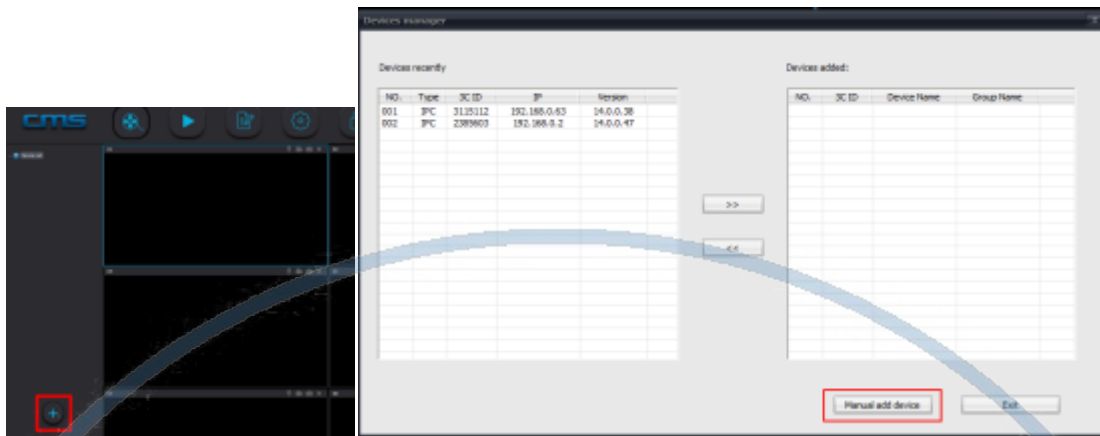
cms

Devices manager

Devices recently

| NO. | Type | 3C ID | IP | Version |
|---|---|---|---|---|
| 001 | IPC | 3115112 | 192.168.0.63 | 14.0.0.38 |
| 002 | IPC | 2389603 | 192.168.0.2 | 14.0.0.47 |

Devices added:

| NO. | 3C ID | Device Name | Group Name |
|---|---|---|---|

>>

<<

Manual add device

Exit